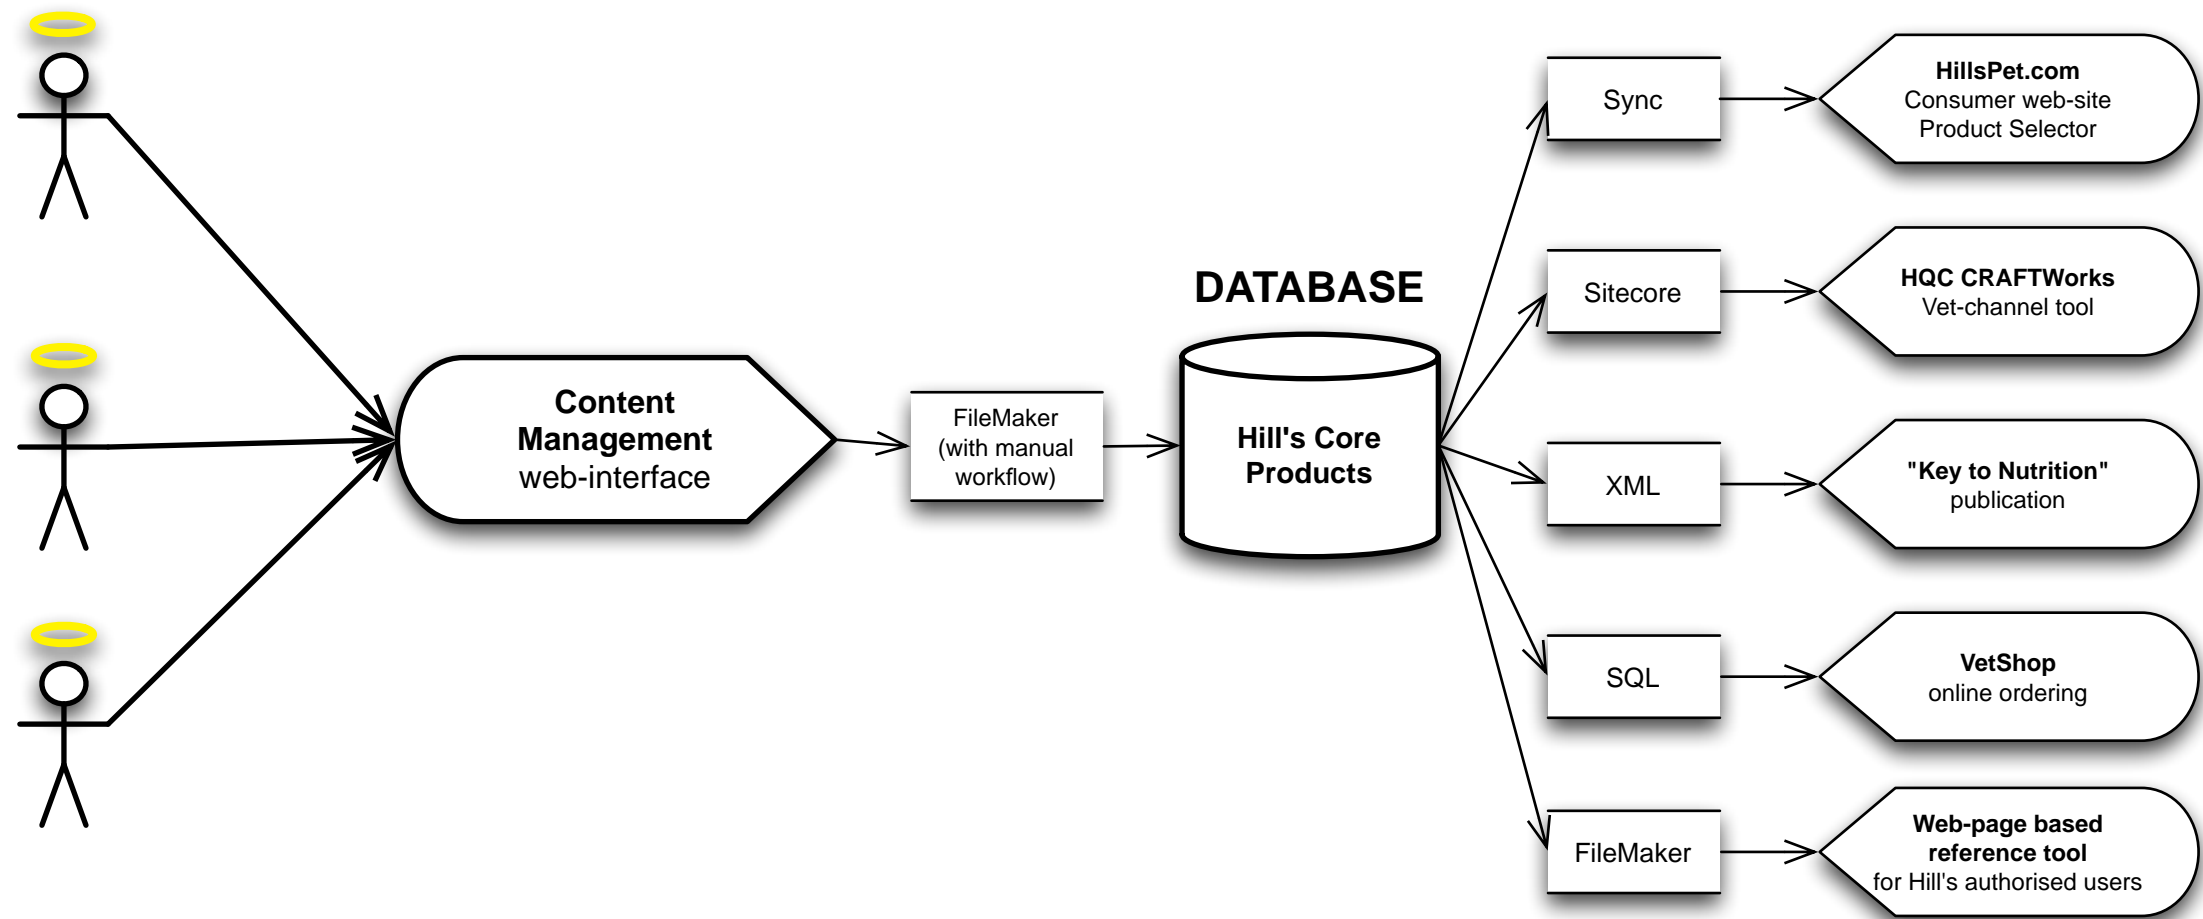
Content Management web-interface

FileMaker (with manual workflow)

DATABASE

Hill's Core Products

Sync

Sitecore

XML

SQL

FileMaker

HillsPet.com
Consumer web-site
Product Selector

HQC CRAFTWorks
Vet-channel tool

"Key to Nutrition"
publication

VetShop
online ordering

Web-page based reference tool
for Hill's authorised users